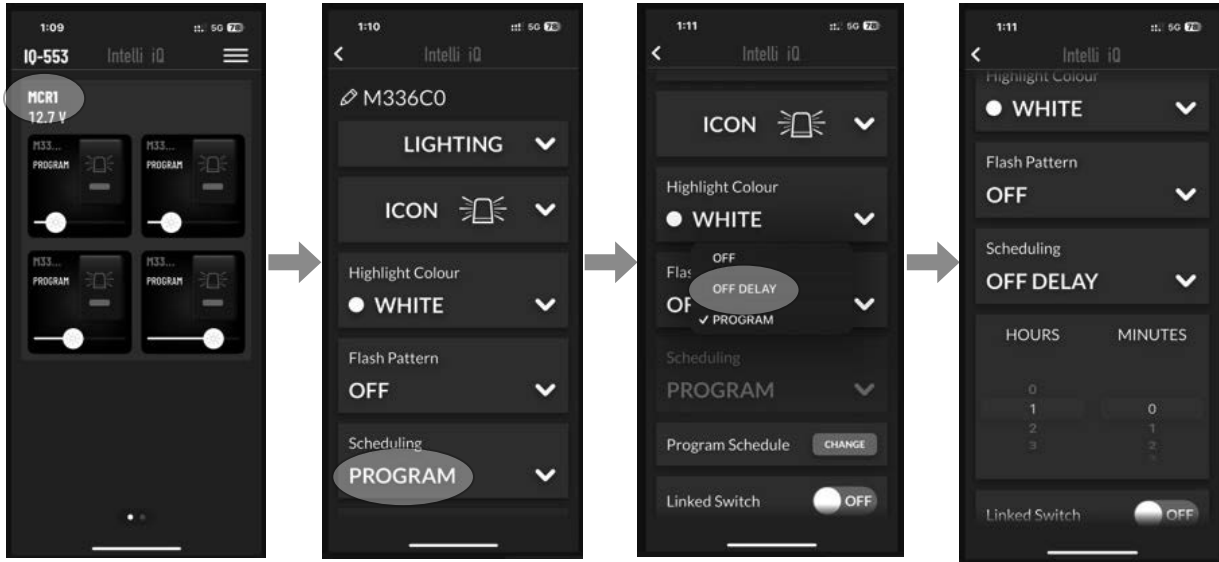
1:09
5G 78
IQ-553 Intelli iQ
MCR1
12.7 V
M33...
PROGRAM
M33...
PROGRAM
M33...
PROGRAM
M33...
PROGRAM

1:10
5G 78
Intelli iQ
M336C0
LIGHTING
ICON
Highlight Colour
WHITE
Flash Pattern
OFF
Scheduling
PROGRAM

1:11
5G 78
Intelli iQ
ICON
Highlight Colour
WHITE
Flas
OF
OFF
OFF DELAY
✓ PROGRAM
Scheduling
PROGRAM
Program Schedule CHANGE
Linked Switch OFF

1:11
5G 78
Intelli iQ
Highlight Colour
WHITE
Flash Pattern
OFF
Scheduling
OFF DELAY
HOURS MINUTES
0
1
2
3
0
1
2
Linked Switch OFF